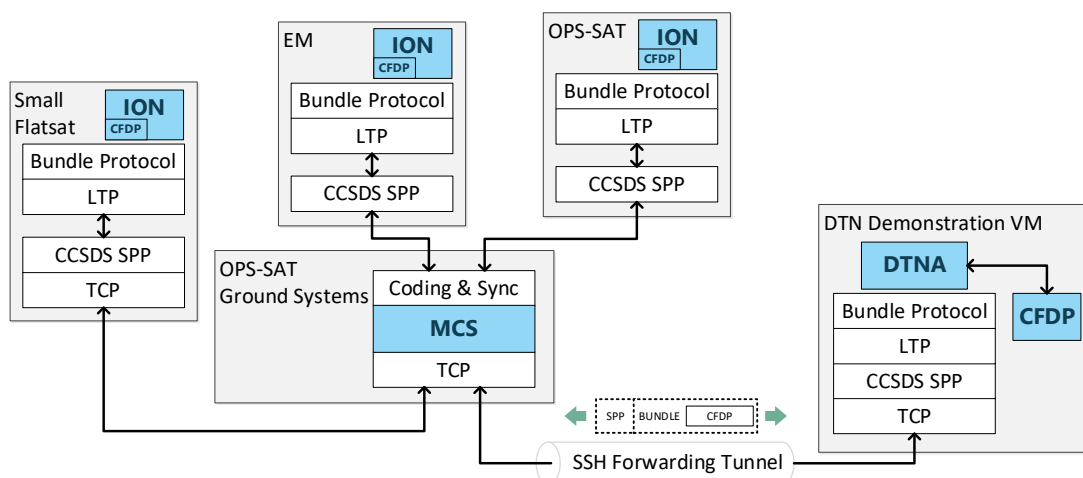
Small Flatsat
ION
CFDP
Bundle Protocol
LTP
CCSDS SPP
TCP

EM
ION
CFDP
Bundle Protocol
LTP
CCSDS SPP

OPS-SAT
ION
CFDP
Bundle Protocol
LTP
CCSDS SPP

OPS-SAT Ground Systems
Coding & Sync
MCS
TCP

DTN Demonstration VM
DTNA
CFDP
Bundle Protocol
LTP
CCSDS SPP
TCP

SPP
BUNDLE
CFDP

SSH Forwarding Tunnel